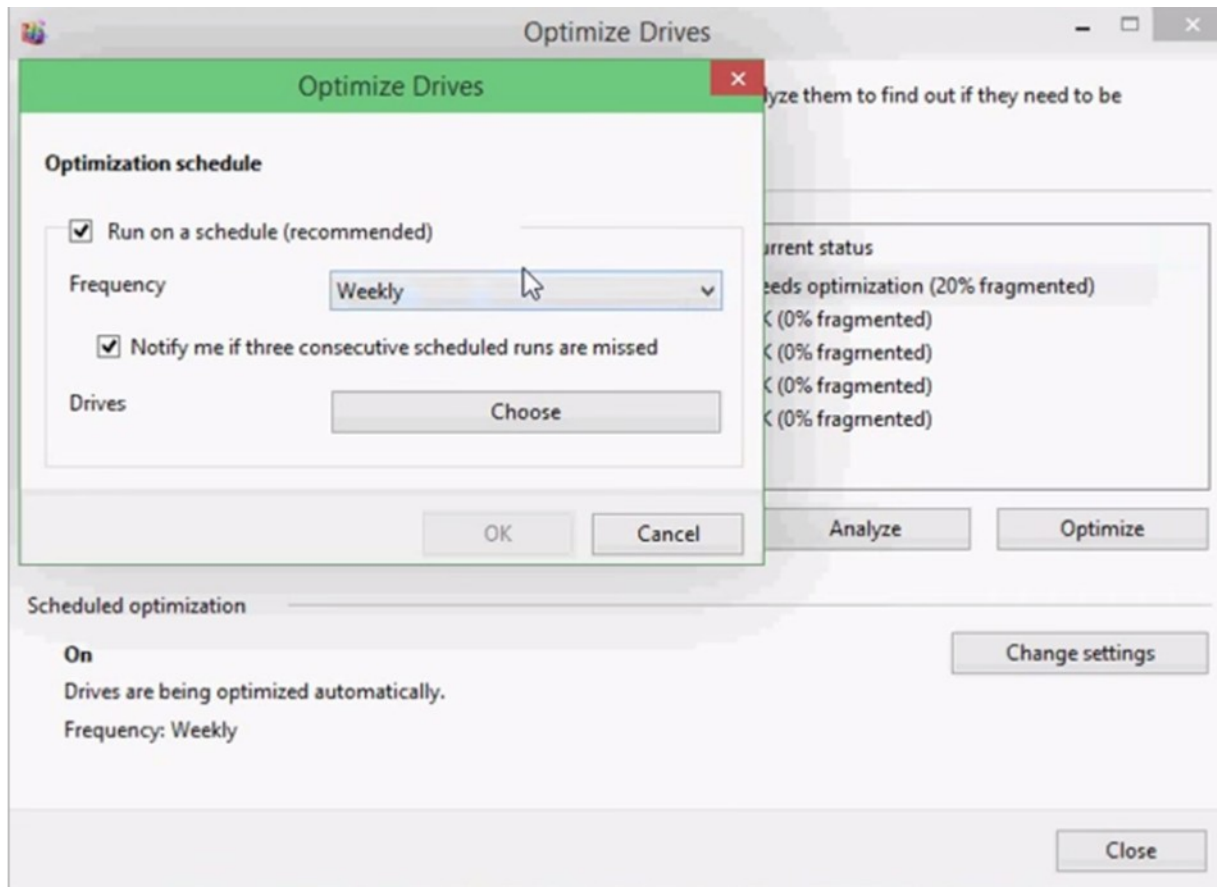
Optimize Drives

Optimize Drives

Optimization schedule

Run on a schedule (recommended)

Frequency Weekly

Notify me if three consecutive scheduled runs are missed

Drives Choose

OK Cancel

lyze them to find out if they need to be

urrent status

eeds optimization (20% fragmented)

K (0% fragmented)

K (0% fragmented)

K (0% fragmented)

K (0% fragmented)

Analyze Optimize

Scheduled optimization

On

Drives are being optimized automatically.

Frequency: Weekly

Change settings

Close